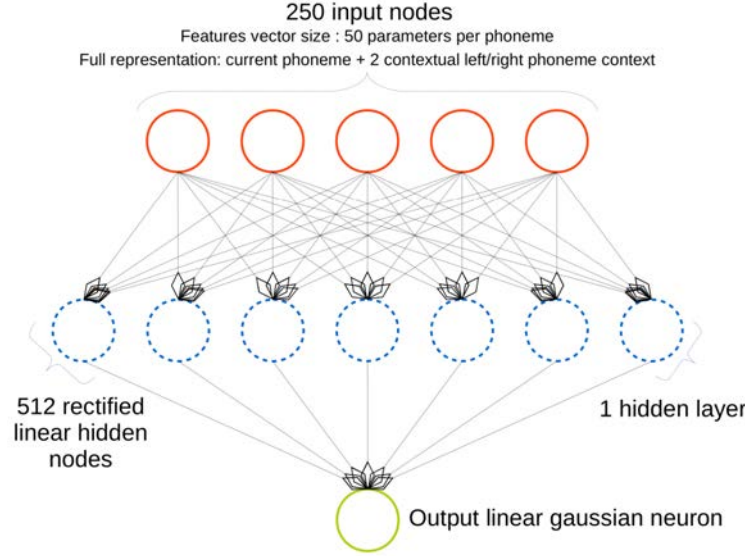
250 input nodes
Features vector size : 50 parameters per phoneme
Full representation: current phoneme + 2 contextual left/right phoneme context

512 rectified linear hidden nodes

1 hidden layer

Output linear gaussian neuron